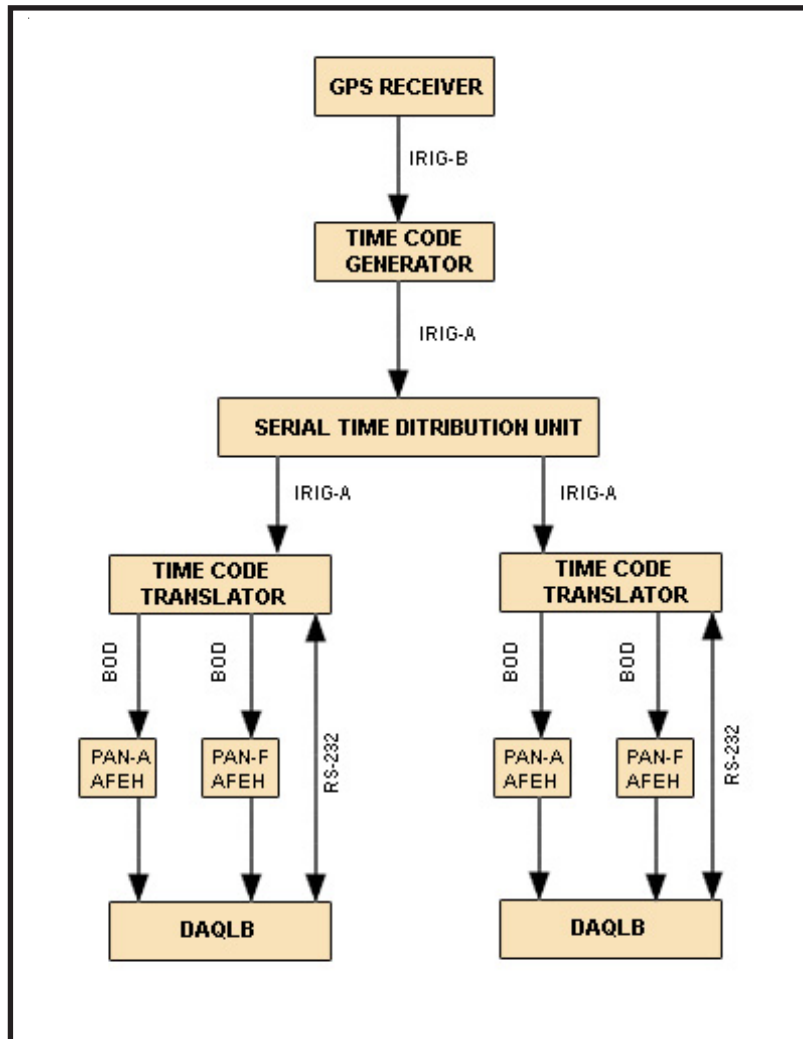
GPS RECEIVER

IRIG-B

TIME CODE GENERATOR

IRIG-A

SERIAL TIME DITRIBUTION UNIT

IRIG-A

IRIG-A

TIME CODE TRANSLATOR

TIME CODE TRANSLATOR

BOD

BOD

RS-232

BOD

BOD

RS-232

PAN-A AFEH

PAN-F AFEH

PAN-A AFEH

PAN-F AFEH

DAQLB

DAQLB